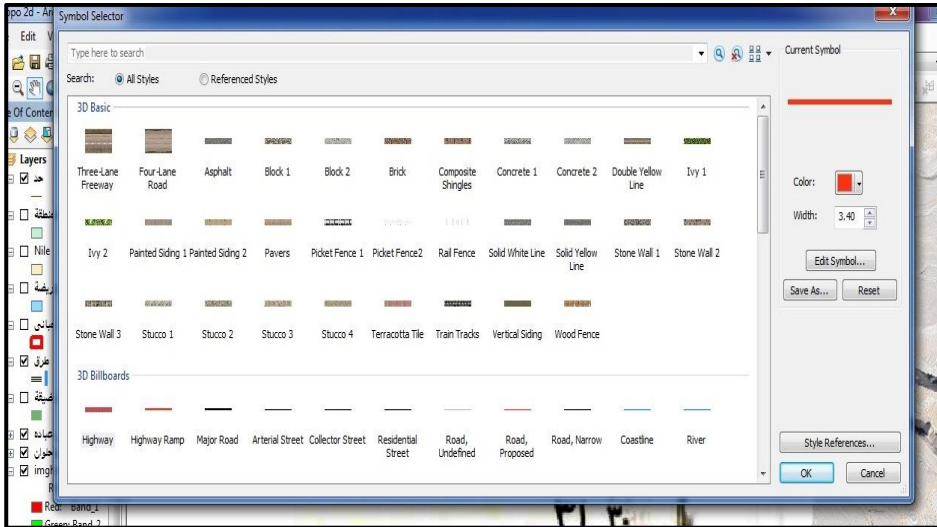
opo 2d - Ar
Edit V
e Of Conter
Layers
حد
منطقة
Nile
ريضة
مباني
طرق
ضيقة
عباده
حوان
imgl
Red: Band_1
Green: Band_2

Symbol Selector

Type here to search

Search: All Styles Referenced Styles

3D Basic

Three-Lane Freeway
Four-Lane Road
Asphalt
Block 1
Block 2
Brick
Composite Shingles
Concrete 1
Concrete 2
Double Yellow Line
Ivy 1
Ivy 2
Painted Siding 1
Painted Siding 2
Pavers
Picket Fence 1
Picket Fence2
Rail Fence
Solid White Line
Solid Yellow Line
Stone Wall 1
Stone Wall 2
Stone Wall 3
Stucco 1
Stucco 2
Stucco 3
Stucco 4
Terracotta Tile
Train Tracks
Vertical Siding
Wood Fence

3D Billboards

Highway
Highway Ramp
Major Road
Arterial Street
Collector Street
Residential Street
Road, Undefined
Road, Proposed
Road, Narrow
Coastline
River

Current Symbol

Color:
Width: 3.40

Edit Symbol...
Save As...
Reset

Style References...
OK
Cancel